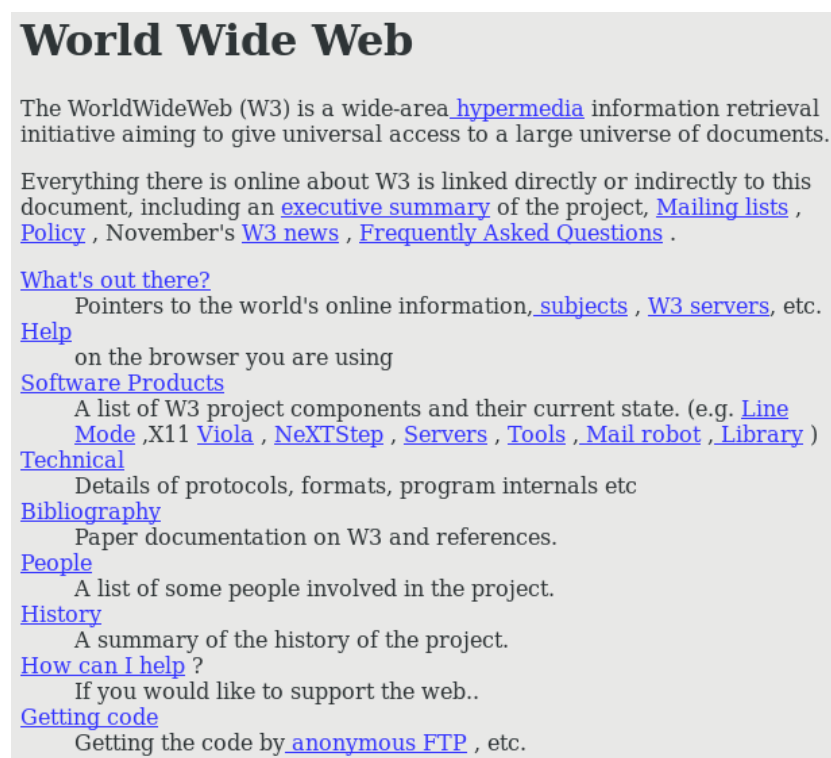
# World Wide Web

The WorldWideWeb (W3) is a wide-area hypermedia information retrieval initiative aiming to give universal access to a large universe of documents.

Everything there is online about W3 is linked directly or indirectly to this document, including an executive summary of the project, Mailing lists , Policy , November's W3 news , Frequently Asked Questions .

What's out there?
Pointers to the world's online information, subjects , W3 servers, etc.
Help
on the browser you are using
Software Products
A list of W3 project components and their current state. (e.g. Line Mode ,X11 Viola , NeXTStep , Servers , Tools , Mail robot , Library )
Technical
Details of protocols, formats, program internals etc
Bibliography
Paper documentation on W3 and references.
People
A list of some people involved in the project.
History
A summary of the history of the project.
How can I help ?
If you would like to support the web..
Getting code
Getting the code by anonymous FTP , etc.